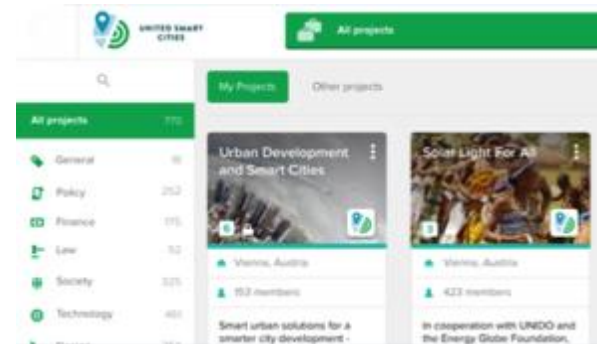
UNITED SMART CITIES

All projects

My Projects

Other projects

All projects 770

General 91

Policy 252

Finance 175

Law 52

Society 325

Technology 461

Urban Development and Smart Cities

6

Vienna, Austria

153 members

Smart urban solutions for a smarter city development -

Solar Light For All

3

Vienna, Austria

423 members

In cooperation with UNIDO and the Energy Globe Foundation,